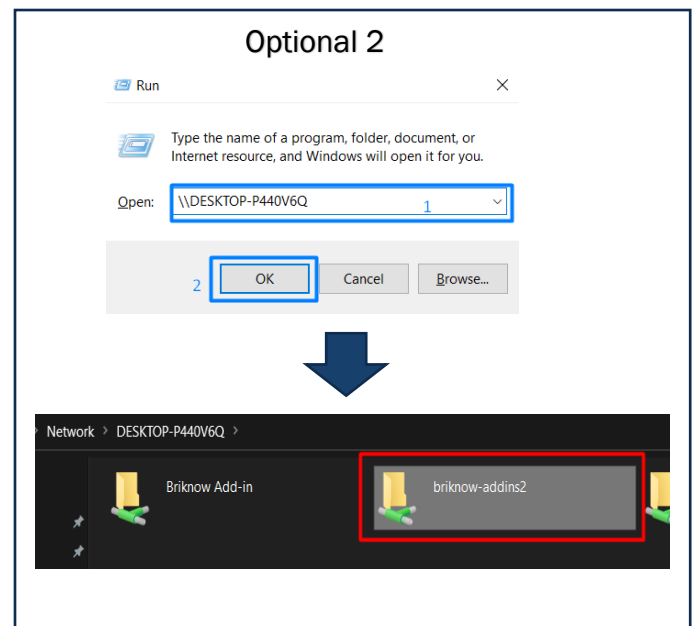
Optional 2

Run

Type the name of a program, folder, document, or Internet resource, and Windows will open it for you.

Open: \\DESKTOP-P440V6Q

1

2

OK

Cancel

Browse...

Network > DESKTOP-P440V6Q >

Briknow Add-in

briknow-addins2